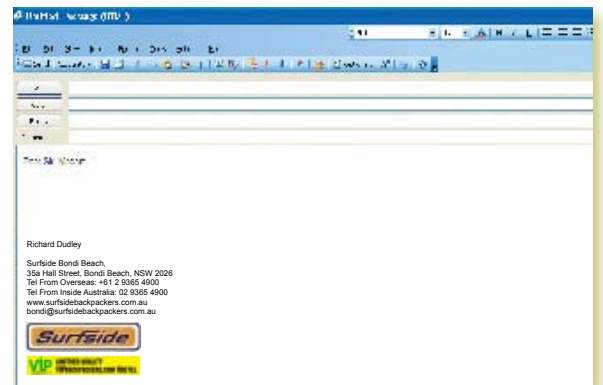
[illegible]

Dear Sir/Madam

Richard Dudley

Surfside Bondi Beach,
35a Hall Street, Bondi Beach, NSW 2026
Tel From Overseas: +61 2 9365 4900
Tel From Inside Australia: 02 9365 4900
www.surfsidebackpackers.com.au
bondi@surfsidebackpackers.com.au

Surfside

VIP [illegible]